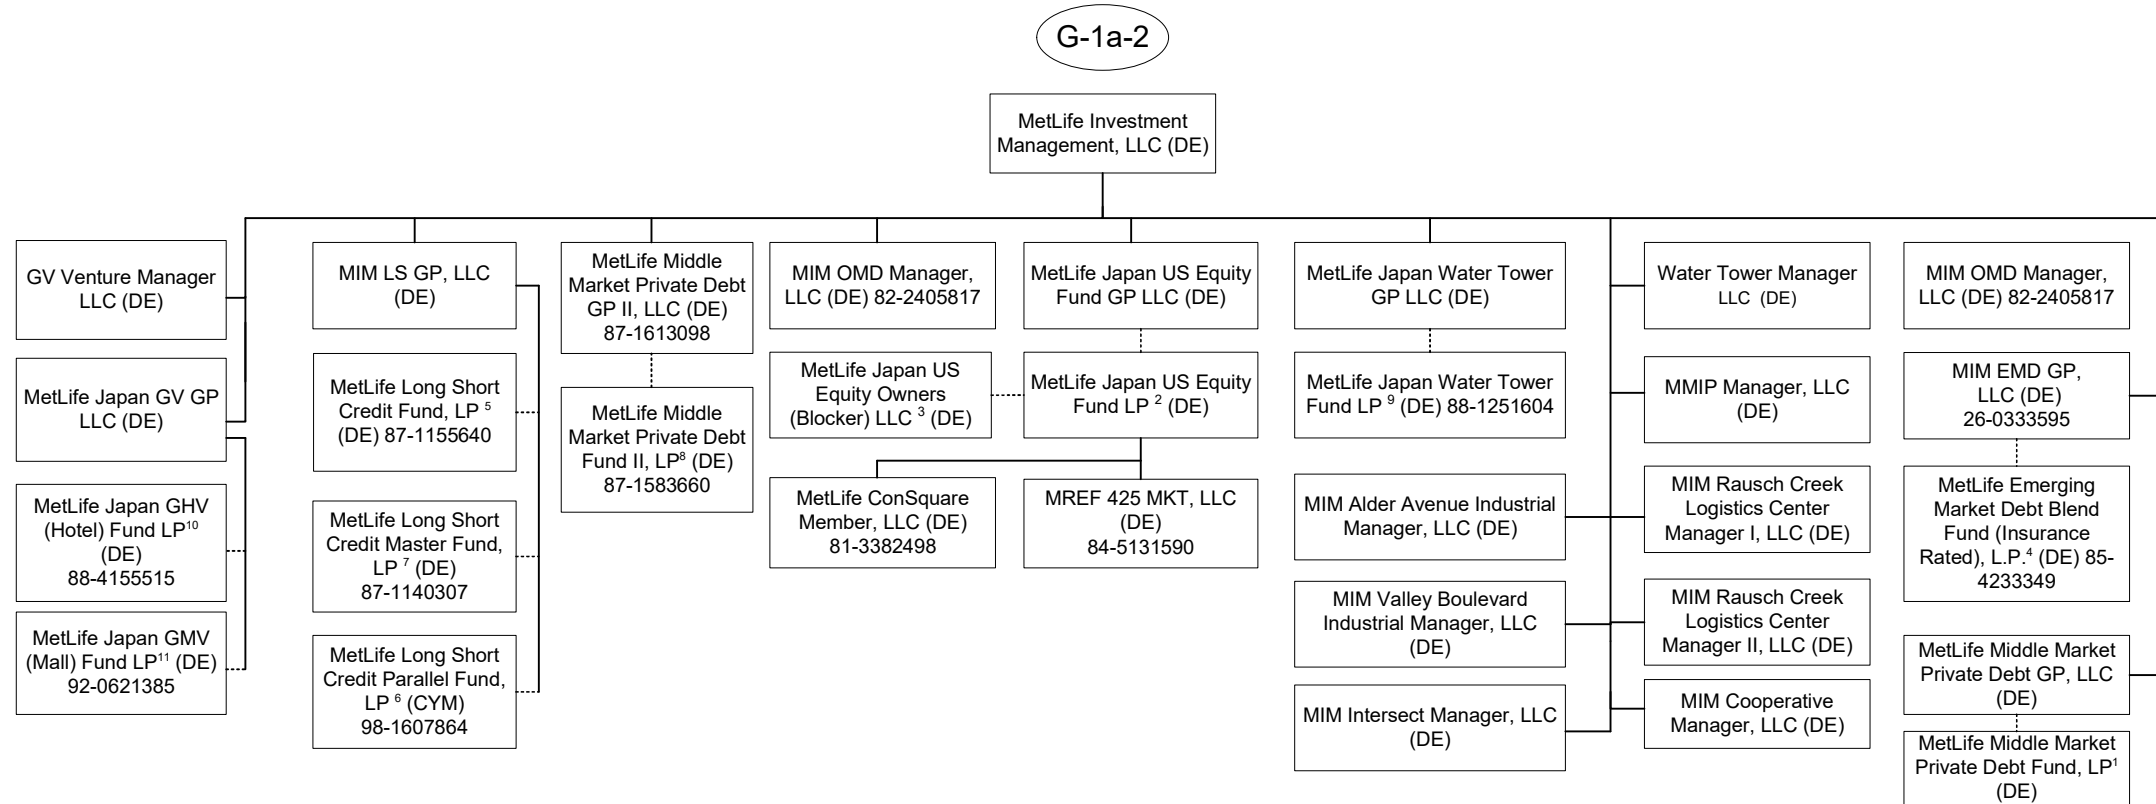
G-1a-2

MetLife Investment Management, LLC (DE)

GV Venture Manager LLC (DE)

MetLife Japan GV GP LLC (DE)

MetLife Japan GHV (Hotel) Fund LP$^{10}$ (DE) 88-4155515

MetLife Japan GMV (Mall) Fund LP$^{11}$ (DE) 92-0621385

MIM LS GP, LLC (DE)

MetLife Long Short Credit Fund, LP $^{5}$ (DE) 87-1155640

MetLife Long Short Credit Master Fund, LP $^{7}$ (DE) 87-1140307

MetLife Long Short Credit Parallel Fund, LP $^{6}$ (CYM) 98-1607864

MetLife Middle Market Private Debt GP II, LLC (DE) 87-1613098

MetLife Middle Market Private Debt Fund II, LP$^{8}$ (DE) 87-1583660

MIM OMD Manager, LLC (DE) 82-2405817

MetLife Japan US Equity Owners (Blocker) LLC $^{3}$ (DE)

MetLife ConSquare Member, LLC (DE) 81-3382498

MetLife Japan US Equity Fund GP LLC (DE)

MetLife Japan US Equity Fund LP $^{2}$ (DE)

MREF 425 MKT, LLC (DE) 84-5131590

MetLife Japan Water Tower GP LLC (DE)

MetLife Japan Water Tower Fund LP $^{9}$ (DE) 88-1251604

MIM Alder Avenue Industrial Manager, LLC (DE)

MIM Valley Boulevard Industrial Manager, LLC (DE)

MIM Intersect Manager, LLC (DE)

Water Tower Manager LLC (DE)

MMIP Manager, LLC (DE)

MIM Rausch Creek Logistics Center Manager I, LLC (DE)

MIM Rausch Creek Logistics Center Manager II, LLC (DE)

MIM Cooperative Manager, LLC (DE)

MIM OMD Manager, LLC (DE) 82-2405817

MIM EMD GP, LLC (DE) 26-0333595

MetLife Emerging Market Debt Blend Fund (Insurance Rated), L.P.$^{4}$ (DE) 85-4233349

MetLife Middle Market Private Debt GP, LLC (DE)

MetLife Middle Market Private Debt Fund, LP$^{1}$ (DE)